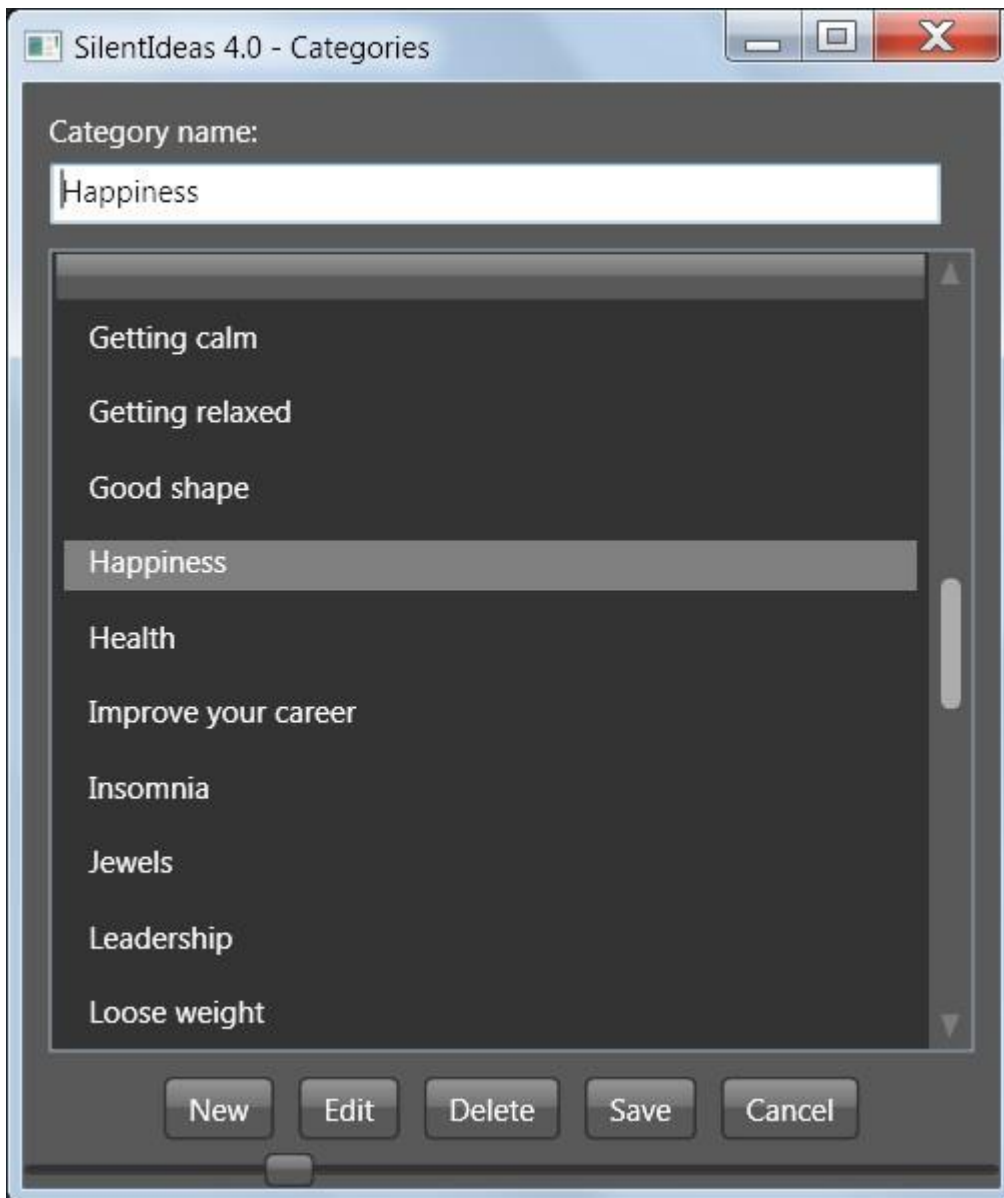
SilentIdeas 4.0 - Categories

Category name:

Happiness

Getting calm

Getting relaxed

Good shape

Happiness

Health

Improve your career

Insomnia

Jewels

Leadership

Loose weight

New Edit Delete Save Cancel